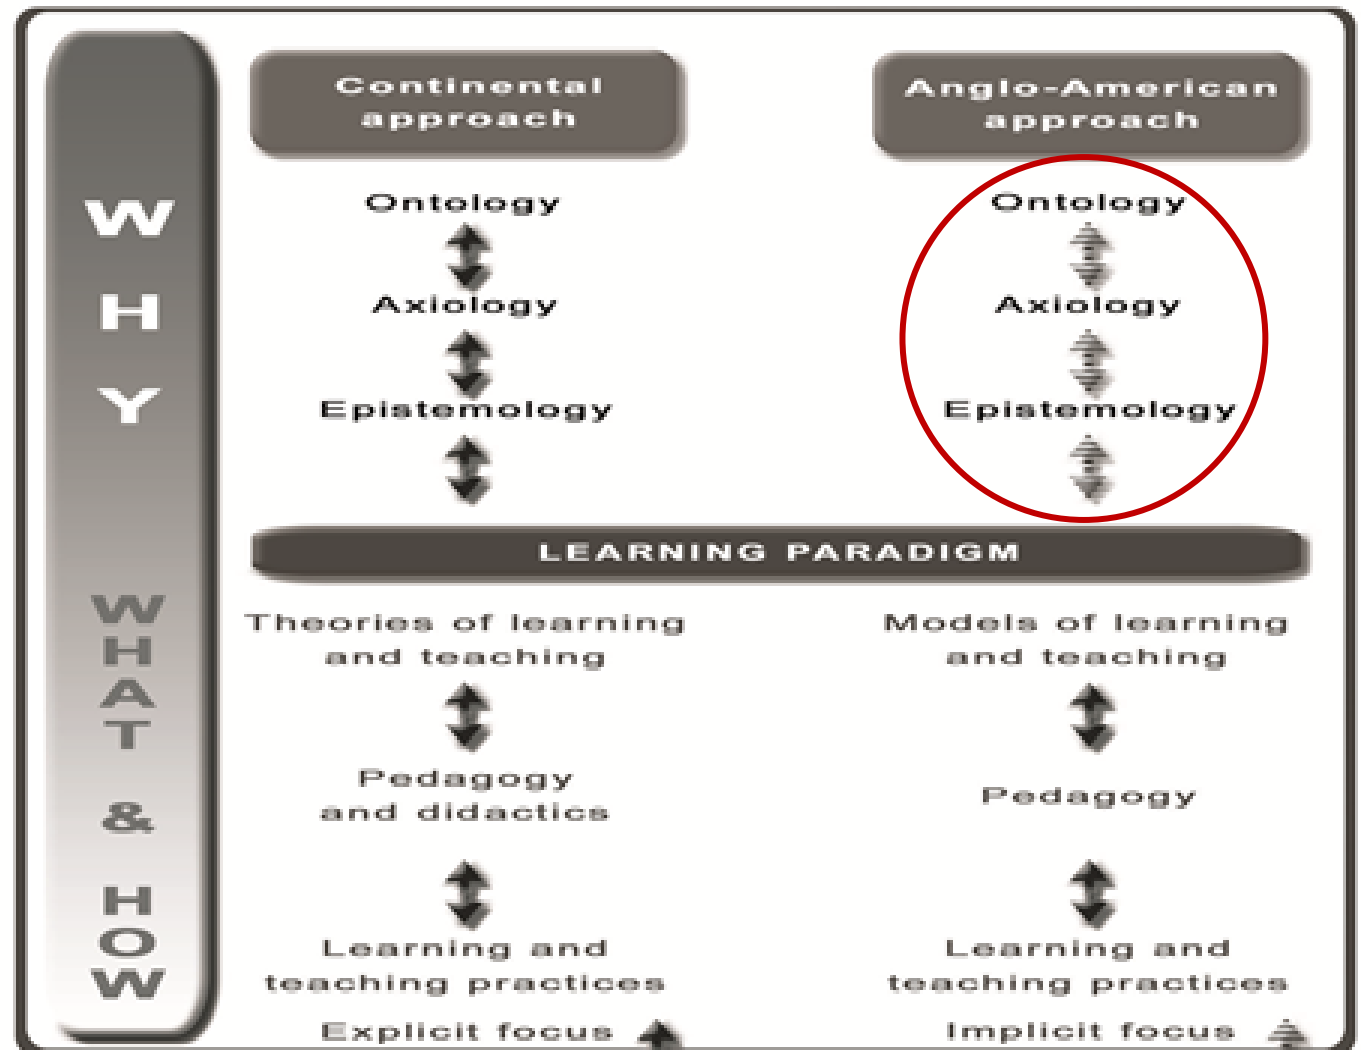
WHY

WHAT & HOW

Continental approach

Anglo-American approach

Ontology

Axiology

Epistemology

Ontology

Axiology

Epistemology

LEARNING PARADIGM

Theories of learning and teaching

Pedagogy and didactics

Learning and teaching practices

Explicit focus

Models of learning and teaching

Pedagogy

Learning and teaching practices

Implicit focus